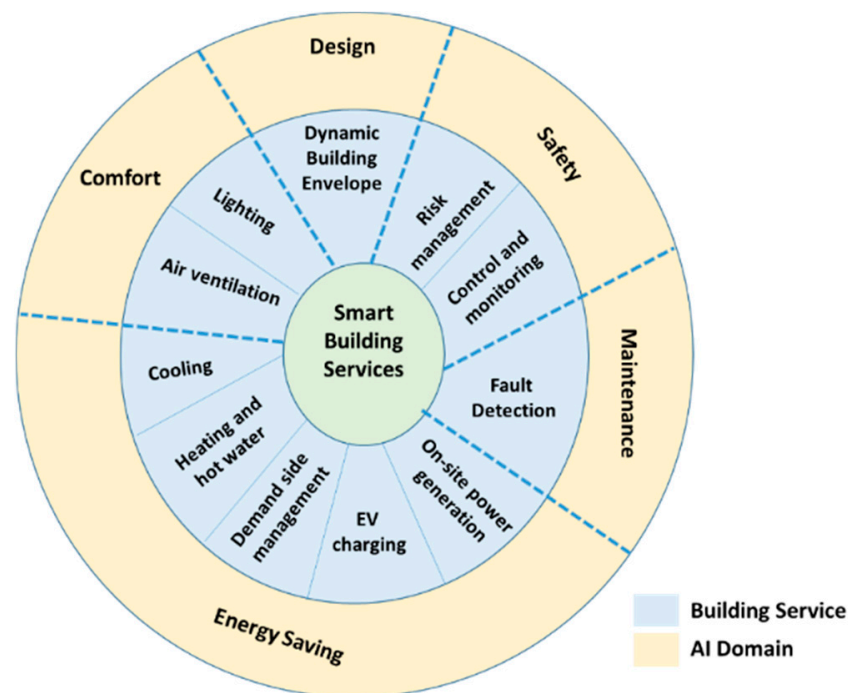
Design

Comfort

Safety

Maintenance

Energy Saving

Dynamic Building Envelope

Lighting

Risk management

Control and monitoring

Air ventilation

Smart Building Services

Cooling

Fault Detection

Heating and hot water

Demand side management

EV charging

On-site power generation

Building Service

AI Domain